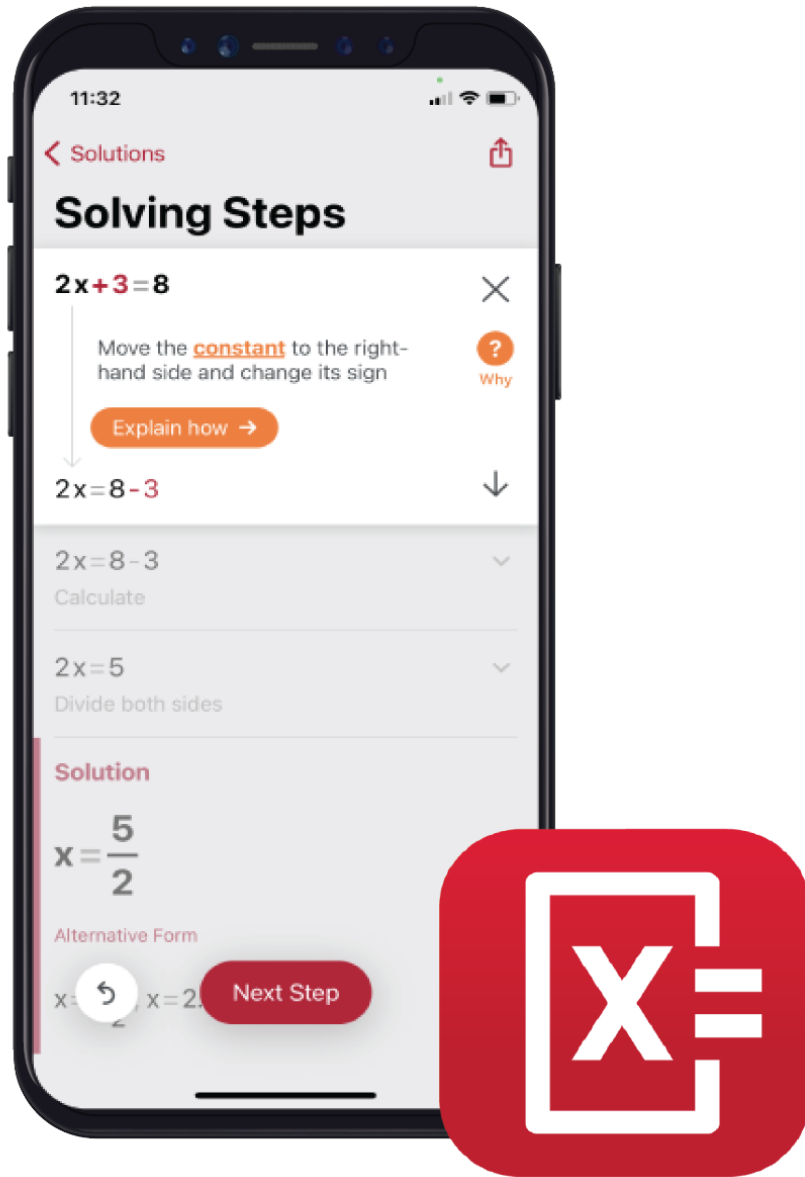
11:32

< Solutions

Solving Steps

$2x+3=8$

Move the constant to the right-hand side and change its sign

?
Why

Explain how →

$2x=8-3$

$2x=8-3$
Calculate

$2x=5$
Divide both sides

Solution

$x=\frac{5}{2}$

Alternative Form

$x=$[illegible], $x=2.$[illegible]

Next Step